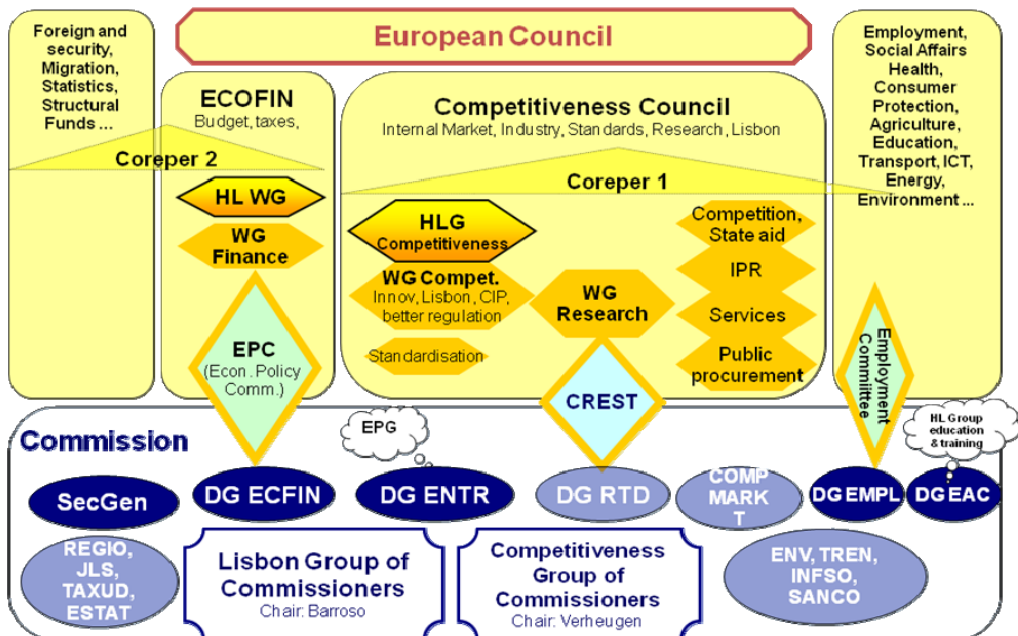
European Council

Foreign and security, Migration, Statistics, Structural Funds ...

ECOFIN
Budget, taxes,

Competitiveness Council
Internal Market, Industry, Standards, Research, Lisbon

Employment, Social Affairs Health, Consumer Protection, Agriculture, Education, Transport, ICT, Energy, Environment ...

Coreper 2

Coreper 1

HL WG

WG Finance

EPC (Econ. Policy Comm.)

HLG Competitiveness

WG Compet.
Innov, Lisbon, CIP, better regulation

Standardisation

WG Research

CREST

Competition, State aid

IPR

Services

Public procurement

Employment Committee

Commission

EPG

HL Group education & training

SecGen

DG ECFIN

DG ENTR

DG RTD

COMP MARK T

DG EMPL

DG EAC

REGIO, JLS, TAXUD, ESTAT

Lisbon Group of Commissioners
Chair: Barroso

Competitiveness Group of Commissioners
Chair: Verheugen

ENV, TREN, INFSO, SANCO